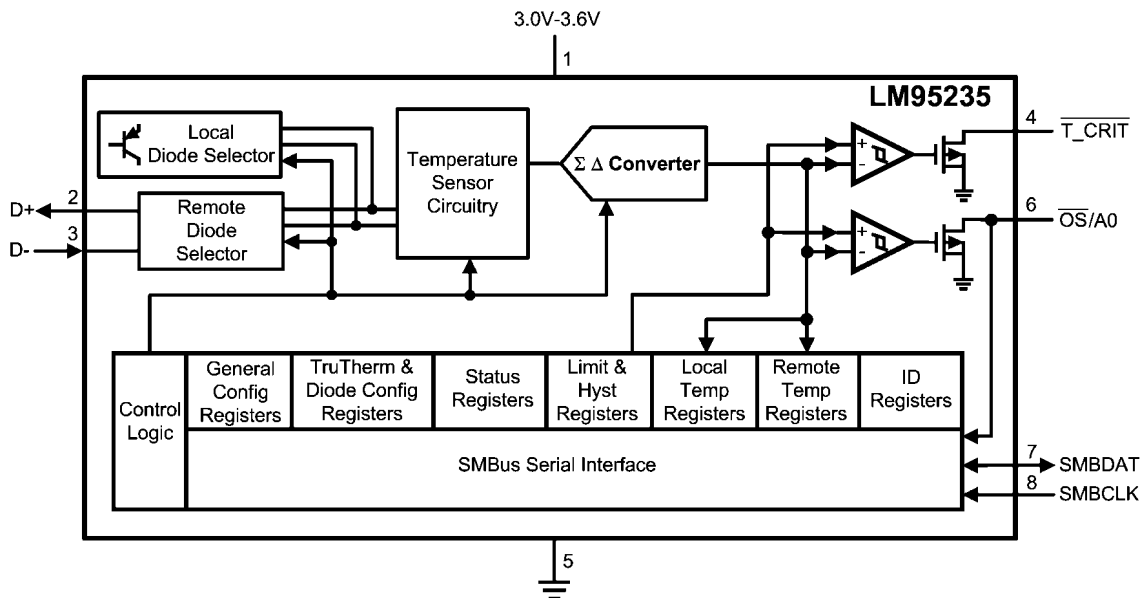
3.0V-3.6V

1

LM95235

Local Diode Selector

Temperature Sensor Circuitry

$\Sigma\ \Delta$ Converter

4 $\overline{\text{T\_CRIT}}$

6 $\overline{\text{OS}}$/A0

D+ 2

D- 3

Remote Diode Selector

+ -

+ -

Control Logic

General Config Registers

TruTherm & Diode Config Registers

Status Registers

Limit & Hyst Registers

Local Temp Registers

Remote Temp Registers

ID Registers

SMBus Serial Interface

7 SMBDAT

8 SMBCLK

5